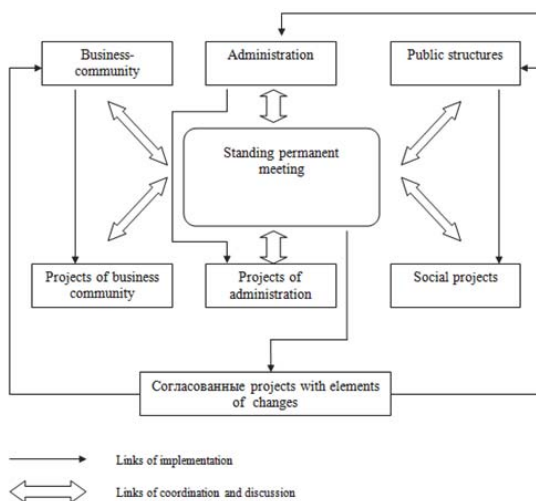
Business-community

Administration

Public structures

Standing permanent meeting

Projects of business community

Projects of administration

Social projects

Согласованные projects with elements of changes

Links of implementation

Links of coordination and discussion